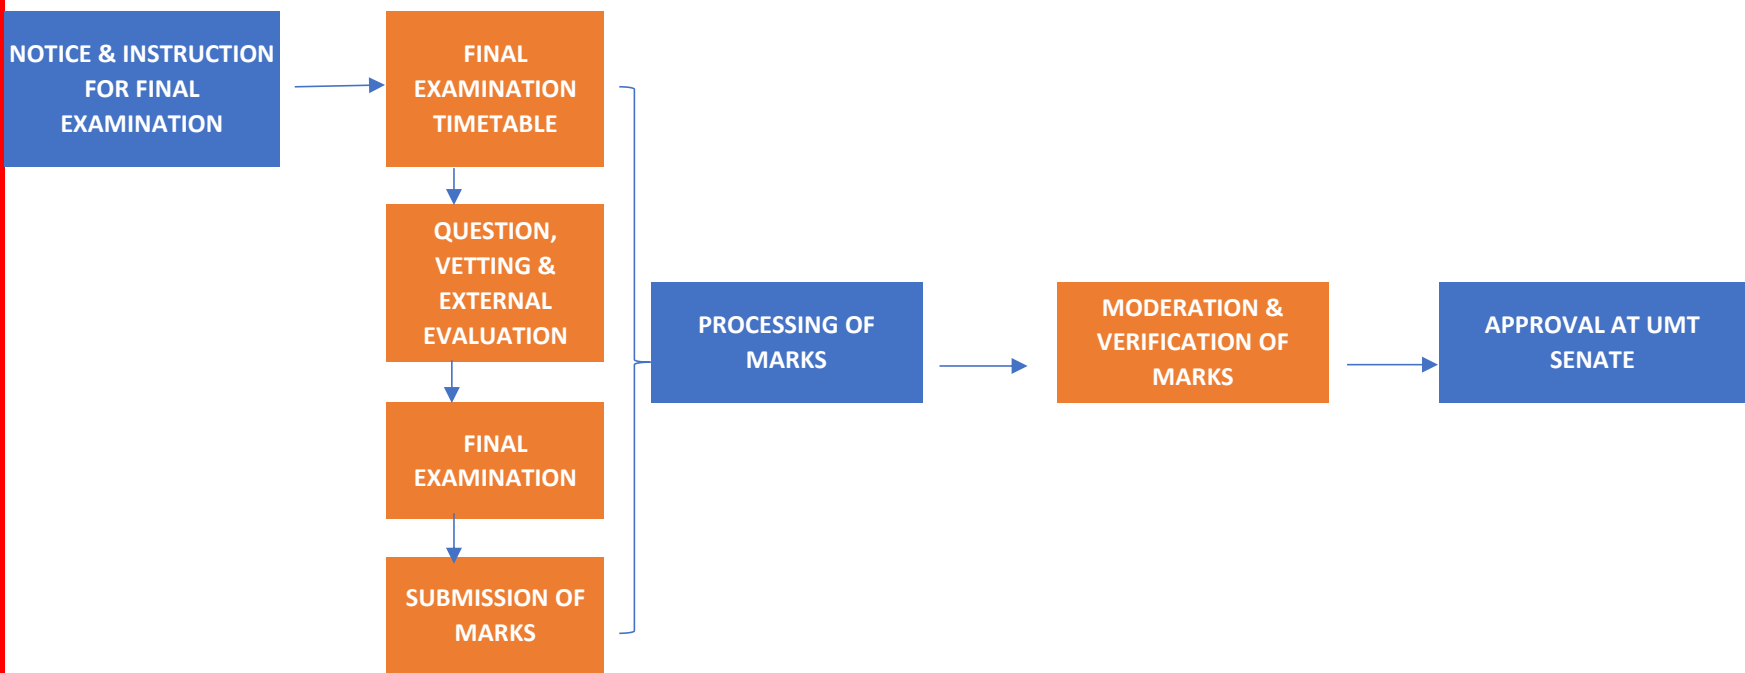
NOTICE & INSTRUCTION FOR FINAL EXAMINATION

FINAL EXAMINATION TIMETABLE

QUESTION, VETTING & EXTERNAL EVALUATION

FINAL EXAMINATION

SUBMISSION OF MARKS

PROCESSING OF MARKS

MODERATION & VERIFICATION OF MARKS

APPROVAL AT UMT SENATE